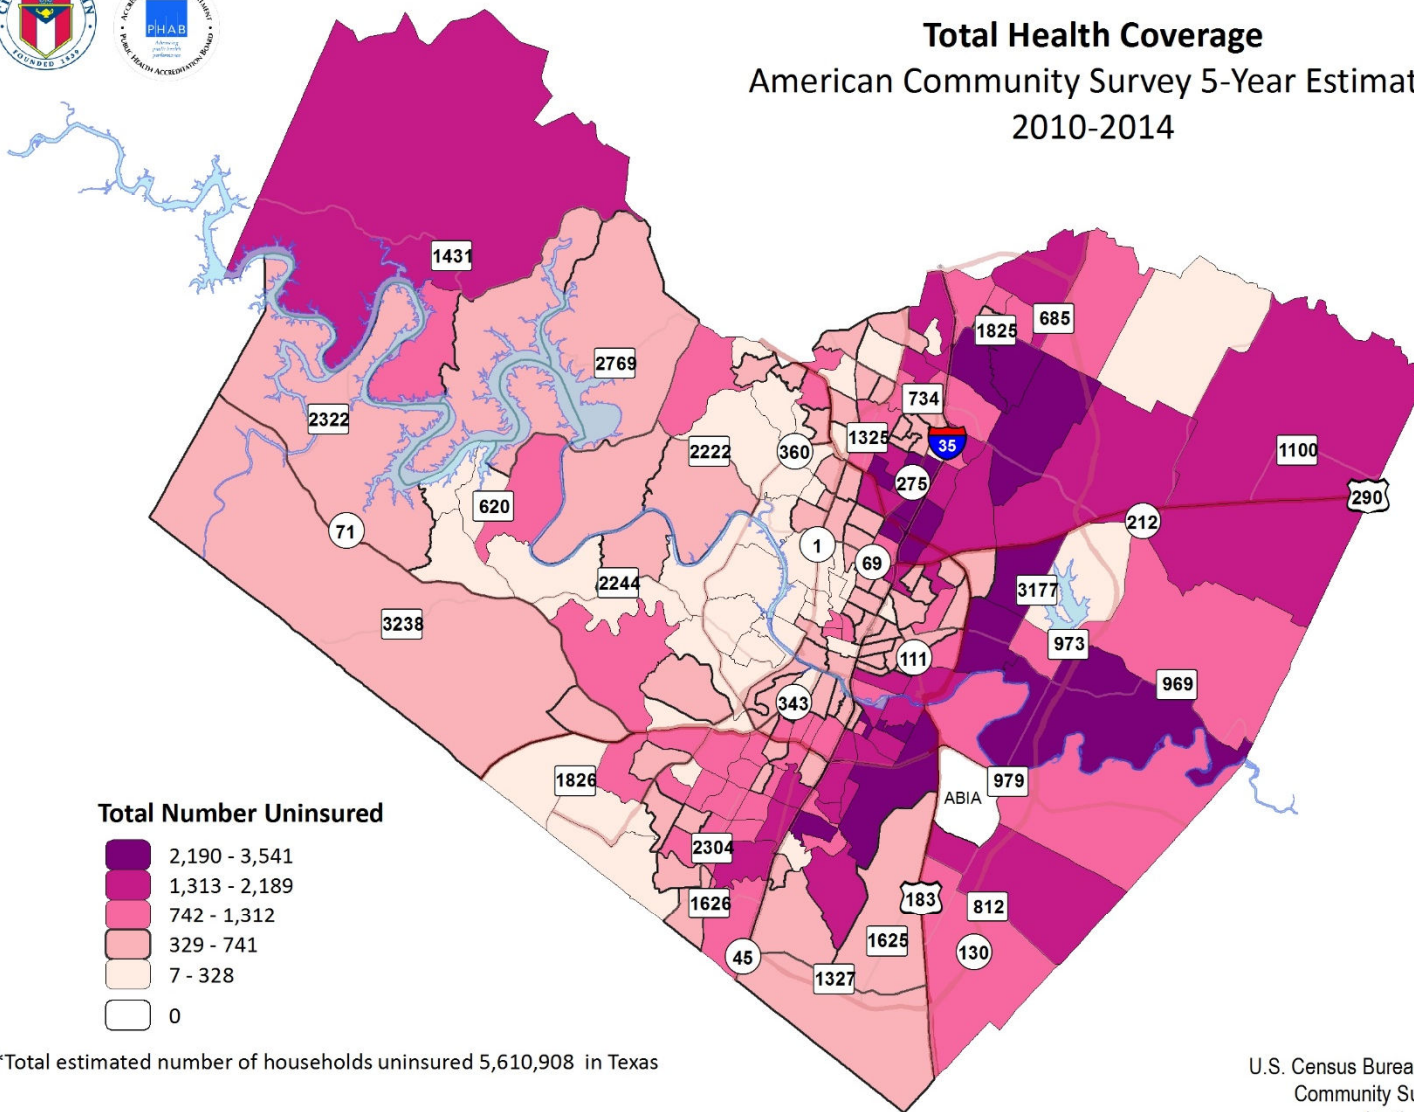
PHAB

Total Health Coverage
American Community Survey 5-Year Estimat
2010-2014

1431
2769
2322
2222
360
1325
734
1825
685
35
275
1100
290
212
620
71
1
69
2244
3177
3238
973
111
969
343
1826
979
ABIA
2304
1626
183
812
1625
130
45
1327

Total Number Uninsured
2,190 - 3,541
1,313 - 2,189
742 - 1,312
329 - 741
7 - 328
0

*Total estimated number of households uninsured 5,610,908 in Texas

U.S. Census Burea
Community Su